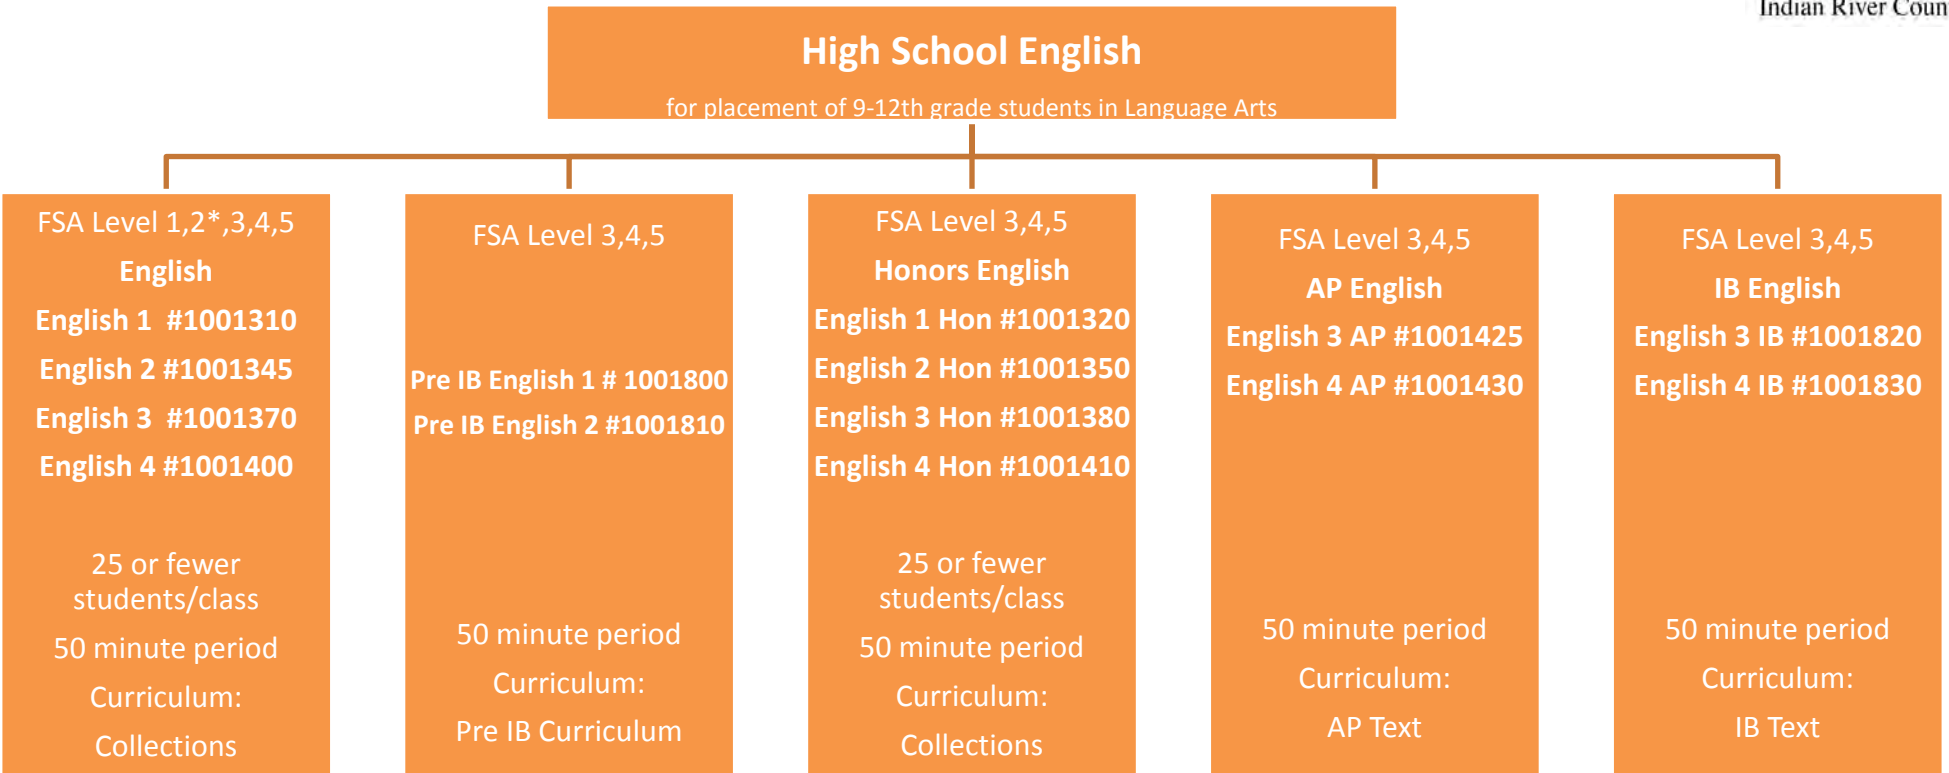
Indian River Coun

High School English

for placement of 9-12th grade students in Language Arts

FSA Level 1,2*,3,4,5

English

English 1 #1001310

English 2 #1001345

English 3 #1001370

English 4 #1001400

25 or fewer students/class

50 minute period

Curriculum:

Collections

FSA Level 3,4,5

Pre IB English 1 # 1001800

Pre IB English 2 #1001810

50 minute period

Curriculum:

Pre IB Curriculum

FSA Level 3,4,5

Honors English

English 1 Hon #1001320

English 2 Hon #1001350

English 3 Hon #1001380

English 4 Hon #1001410

25 or fewer students/class

50 minute period

Curriculum:

Collections

FSA Level 3,4,5

AP English

English 3 AP #1001425

English 4 AP #1001430

50 minute period

Curriculum:

AP Text

FSA Level 3,4,5

IB English

English 3 IB #1001820

English 4 IB #1001830

50 minute period

Curriculum:

IB Text